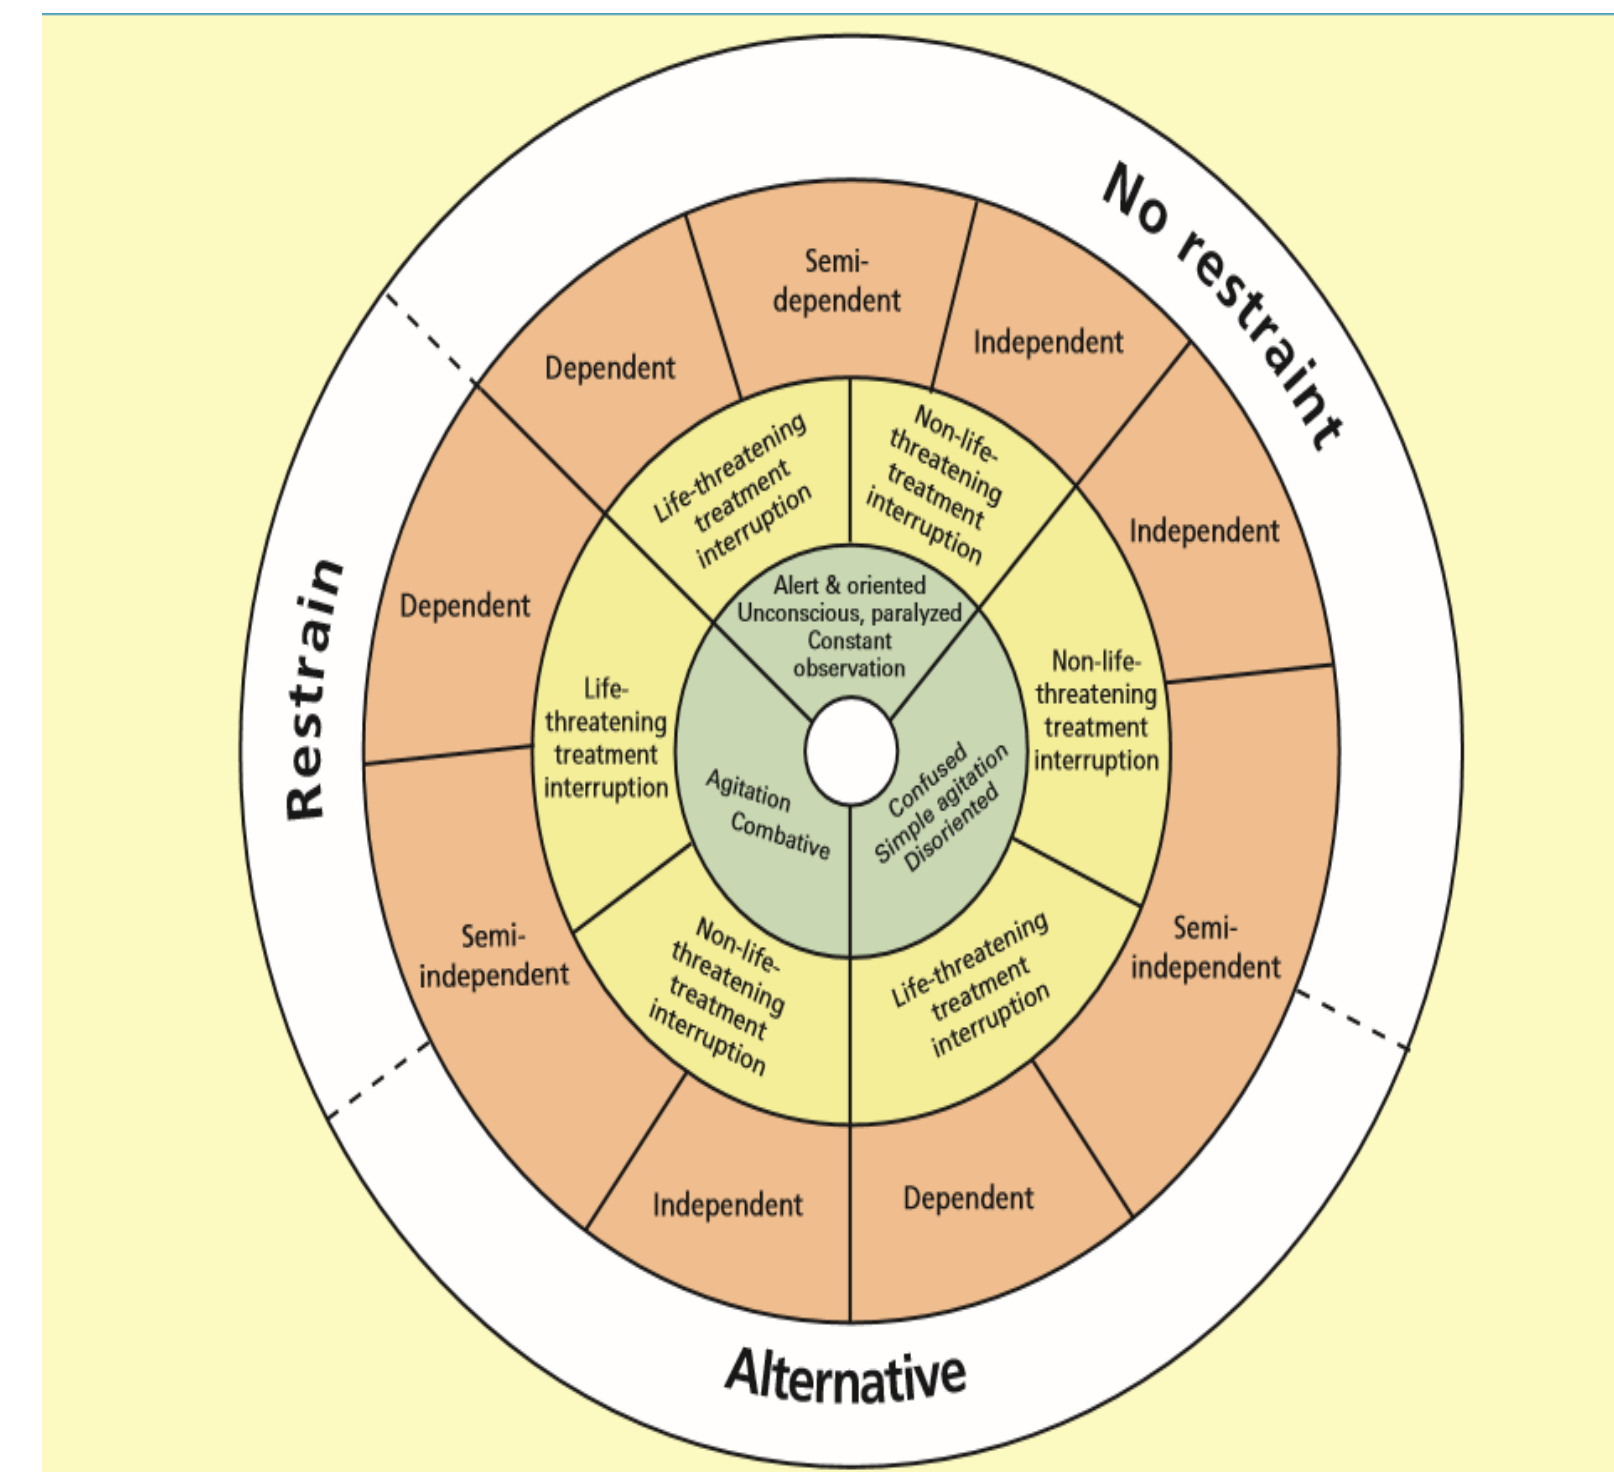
No restraint

Restrain

Alternative

Semi-dependent

Dependent

Independent

Independent

Dependent

Life-threatening treatment interruption

Non-life-threatening treatment interruption

Alert & oriented
Unconscious, paralyzed
Constant observation

Life-threatening treatment interruption

Non-life-threatening treatment interruption

Agitation
Combative

Confused
Simple agitation
Disoriented

Semi-independent

Non-life-threatening treatment interruption

Life-threatening treatment interruption

Semi-independent

Independent

Dependent